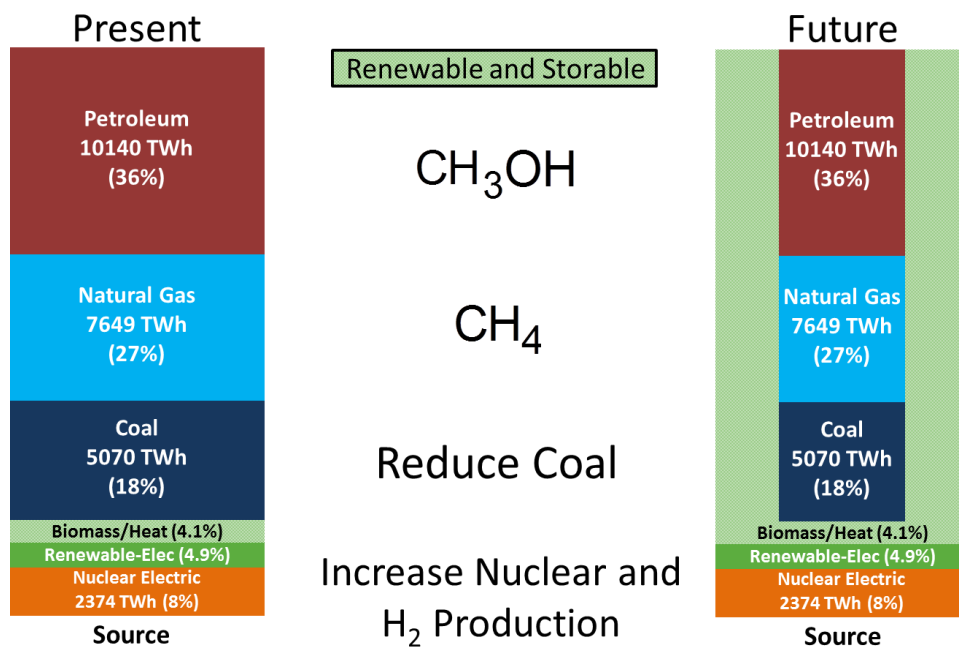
Present

Petroleum
10140 TWh
(36%)

Natural Gas
7649 TWh
(27%)

Coal
5070 TWh
(18%)

Biomass/Heat (4.1%)
Renewable-Elec (4.9%)
Nuclear Electric
2374 TWh (8%)

Source

Renewable and Storable

$CH_3OH$

$CH_4$

Reduce Coal

Increase Nuclear and $H_2$ Production

Future

Petroleum
10140 TWh
(36%)

Natural Gas
7649 TWh
(27%)

Coal
5070 TWh
(18%)

Biomass/Heat (4.1%)
Renewable-Elec (4.9%)
Nuclear Electric
2374 TWh (8%)

Source